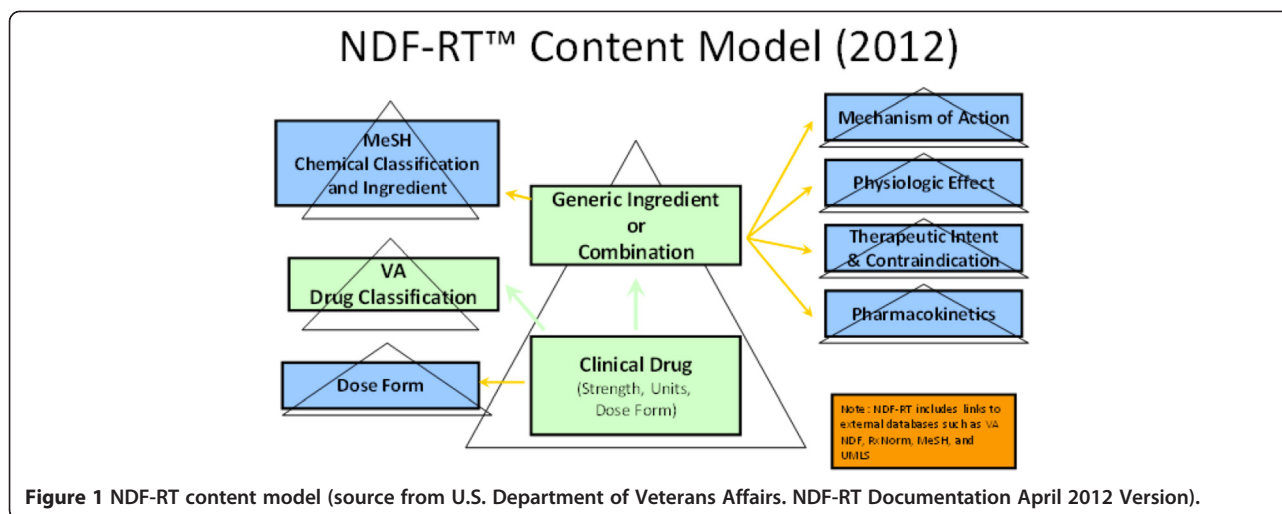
NDF-RT™ Content Model (2012)

MeSH Chemical Classification and Ingredient

VA Drug Classification

Dose Form

Generic Ingredient or Combination

Clinical Drug (Strength, Units, Dose Form)

Mechanism of Action

Physiologic Effect

Therapeutic Intent & Contraindication

Pharmacokinetics

Note: NDF-RT includes links to external databases such as VA NDF, RxNorm, MeSH, and UMLS

**Figure 1** NDF-RT content model (source from U.S. Department of Veterans Affairs. NDF-RT Documentation April 2012 Version).